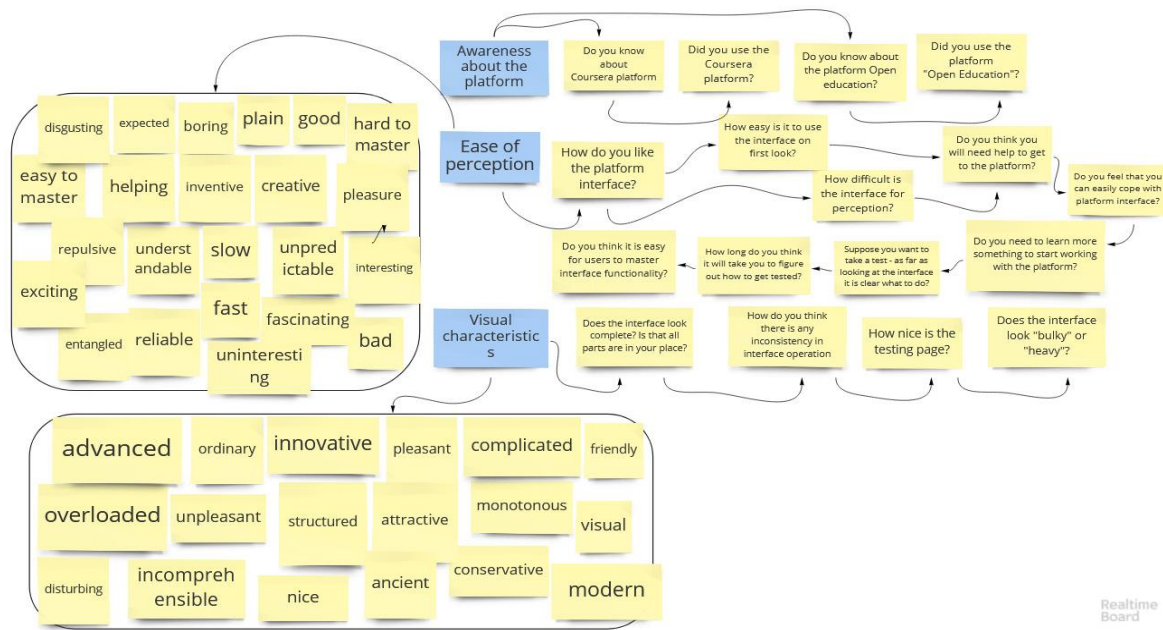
Awareness about the platform

Do you know about Coursera platform

Did you use the Coursera platform?

Do you know about the platform Open education?

Did you use the platform "Open Education"?

Ease of perception

How do you like the platform interface?

How easy is it to use the interface on first look?

How difficult is the interface for perception?

Do you think you will need help to get to the platform?

Do you feel that you can easily cope with platform interface?

Do you need to learn more something to start working with the platform?

Suppose you want to take a test - as far as looking at the interface it is clear what to do?

How long do you think it will take you to figure out how to get tested?

Do you think it is easy for users to master interface functionality?

Visual characteristics

Does the interface look complete? Is that all parts are in your place?

How do you think there is any inconsistency in interface operation

How nice is the testing page?

Does the interface look "bulky" or "heavy"?

disgusting
expected
boring
plain
good
hard to master
easy to master
helping
inventive
creative
pleasure
repulsive
understandable
slow
unpredictable
interesting
exciting
fast
fascinating
entangled
reliable
bad
uninteresting

advanced
ordinary
innovative
pleasant
complicated
friendly
overloaded
unpleasant
structured
attractive
monotonous
visual
disturbing
incomprehensible
nice
ancient
conservative
modern

Realtime Board